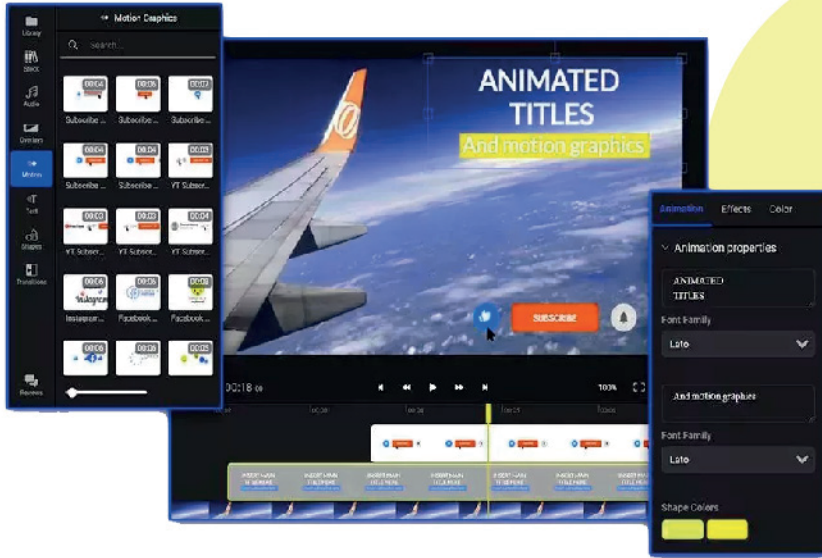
Library
Stock
Audio
Stickers
Motion
Text
Shapes
Transitions
Reviews

Motion Graphics
Search...
00:04 Subscribe ...
00:06 Subscribe ...
00:12 Subscribe ...
00:04 Subscribe ...
00:04 Subscribe ...
00:03 YT Subscr...
00:03 YT Subscr...
00:03 YT Subscr...
00:04 YT Subscr...
00:06 Instagram ...
00:06 Facebook ...
00:06 Facebook ...
00:06
00:06
00:05

ANIMATED TITLES
And motion graphics

SUBSCRIBE

00:18
100%

Animation Effects Color
Animation properties
ANIMATED TITLES
Font Family
Lato
And motion graphics
Font Family
Lato
Shape Colors